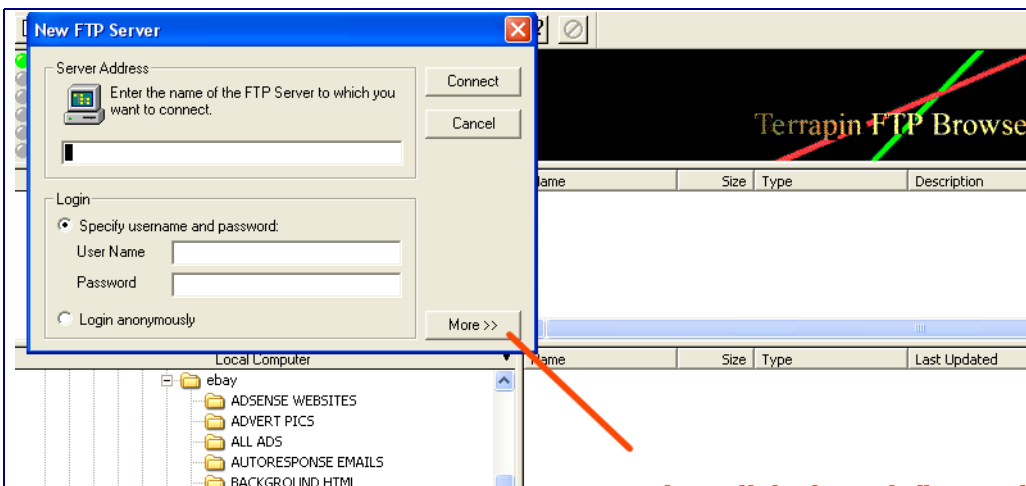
New FTP Server

Server Address

Enter the name of the FTP Server to which you want to connect.

Connect

Cancel

Login

Specify username and password:

User Name

Password

Login anonymously

More >>

Terrapin FTP Browse

Name | Size | Type | Description

Local Computer

Name | Size | Type | Last Updated

ebay
ADSENSE WEBSITES
ADVERT PICS
ALL ADS
AUTORESPONSE EMAILS
BACKGROUND HTML